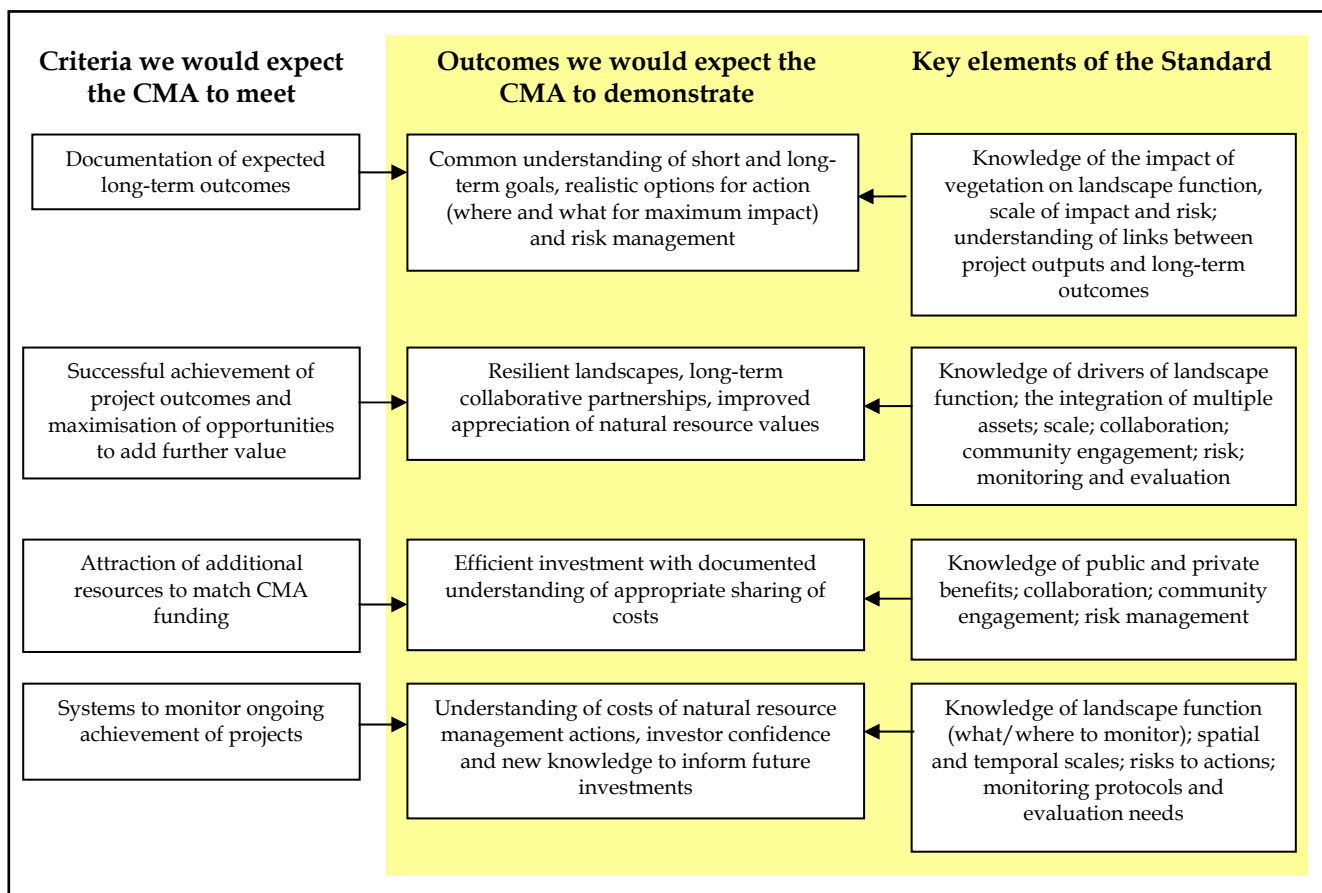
Criteria we would expect the CMA to meet

Outcomes we would expect the CMA to demonstrate

Key elements of the Standard

Documentation of expected long-term outcomes

Common understanding of short and long-term goals, realistic options for action (where and what for maximum impact) and risk management

Knowledge of the impact of vegetation on landscape function, scale of impact and risk; understanding of links between project outputs and long-term outcomes

Successful achievement of project outcomes and maximisation of opportunities to add further value

Resilient landscapes, long-term collaborative partnerships, improved appreciation of natural resource values

Knowledge of drivers of landscape function; the integration of multiple assets; scale; collaboration; community engagement; risk; monitoring and evaluation

Attraction of additional resources to match CMA funding

Efficient investment with documented understanding of appropriate sharing of costs

Knowledge of public and private benefits; collaboration; community engagement; risk management

Systems to monitor ongoing achievement of projects

Understanding of costs of natural resource management actions, investor confidence and new knowledge to inform future investments

Knowledge of landscape function (what/where to monitor); spatial and temporal scales; risks to actions; monitoring protocols and evaluation needs